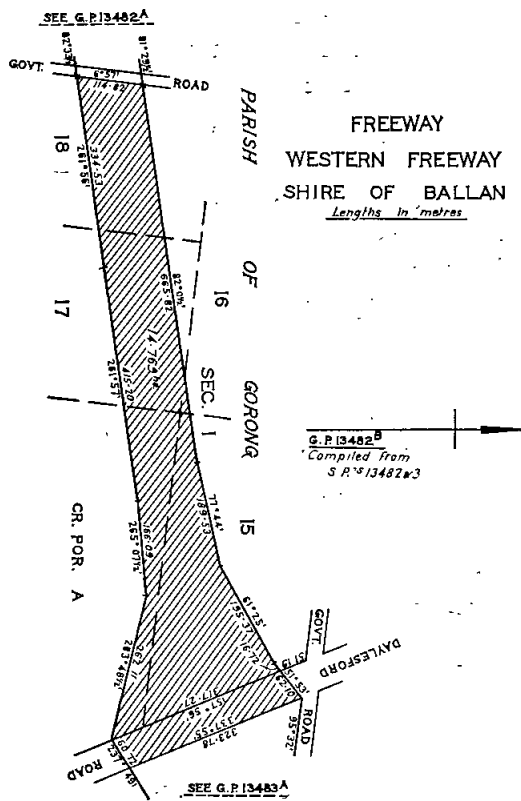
SEE G.P. 13482A

GOVT. ROAD

6°57' (14·82)

82°37' 81°29½'

18

17

16

15

334·53

98°18½'

281·54

665·82

82°04½'

14·763 ha

415·207

265°07½'

166·09

189·53

77°44'

PARISH OF GORONG

SEC. 1

CR. POR. A

FREEWAY

WESTERN FREEWAY

SHIRE OF BALLAN

Lengths in metres

G.P. 13482B

Compiled from S.P.'s 13482 & 3

155·37

61°25'

GOVT.

DAYLESFORD ROAD

95°32'

202·11

287°48½'

323·78

157·56

ROAD

SEE G.P. 13483A